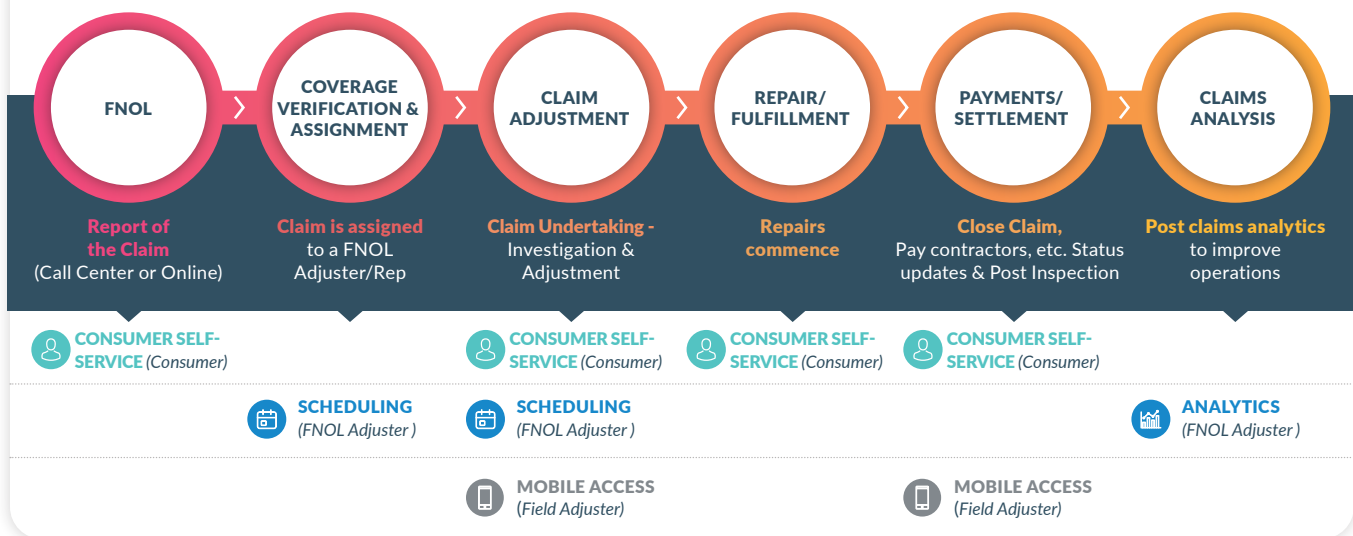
FNOL

COVERAGE VERIFICATION & ASSIGNMENT

CLAIM ADJUSTMENT

REPAIR/ FULFILLMENT

PAYMENTS/ SETTLEMENT

CLAIMS ANALYSIS

Report of the Claim (Call Center or Online)

Claim is assigned to a FNOL Adjuster/Rep

Claim Undertaking - Investigation & Adjustment

Repairs commence

Close Claim, Pay contractors, etc. Status updates & Post Inspection

Post claims analytics to improve operations

CONSUMER SELF-SERVICE (Consumer)

CONSUMER SELF-SERVICE (Consumer)

CONSUMER SELF-SERVICE (Consumer)

CONSUMER SELF-SERVICE (Consumer)

SCHEDULING (FNOL Adjuster )

SCHEDULING (FNOL Adjuster )

ANALYTICS (FNOL Adjuster )

MOBILE ACCESS (Field Adjuster)

MOBILE ACCESS (Field Adjuster)